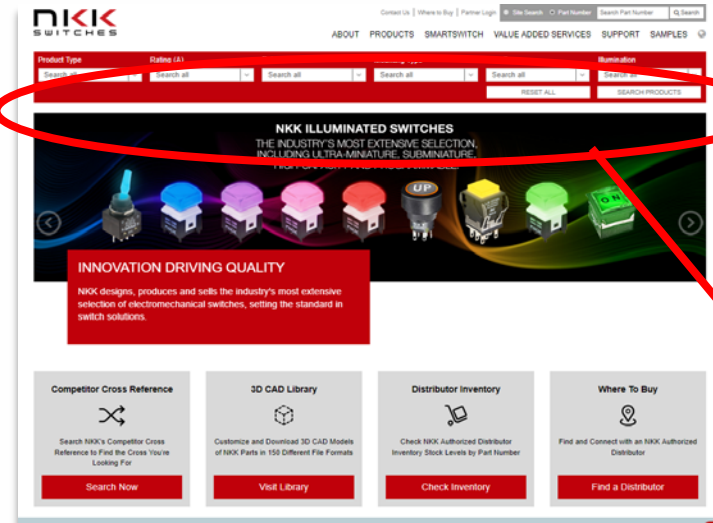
NKK SWITCHES

Contact Us | Where to Buy | Partner Login Site Search Part Number Search Part Number Search

ABOUT PRODUCTS SMARTSWITCH VALUE ADDED SERVICES SUPPORT SAMPLES

Product Type
Search all

Rating (A)
Search all

Search all

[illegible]
Search all

Search all

Illumination
Search all

RESET ALL

SEARCH PRODUCTS

NKK ILLUMINATED SWITCHES
THE INDUSTRY'S MOST EXTENSIVE SELECTION, INCLUDING ULTRA-MINIATURE, SUBMINIATURE, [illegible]

UP

ON

INNOVATION DRIVING QUALITY

NKK designs, produces and sells the industry's most extensive selection of electromechanical switches, setting the standard in switch solutions.

Competitor Cross Reference
Search NKK's Competitor Cross Reference to Find the Cross You're Looking For
Search Now

3D CAD Library
Customize and Download 3D CAD Models of NKK Parts in 150 Different File Formats
Visit Library

Distributor Inventory
Check NKK Authorized Distributor Inventory Stock Levels by Part Number
Check Inventory

Where To Buy
Find and Connect with an NKK Authorized Distributor
Find a Distributor